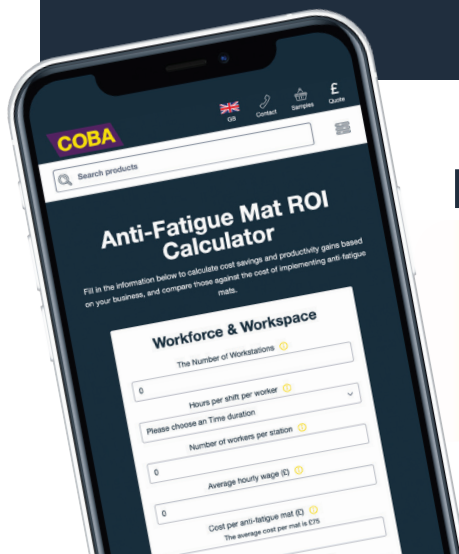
GB Contact Samples £ Quote

COBA

Search products

Anti-Fatigue Mat ROI Calculator

Fill in the information below to calculate cost savings and productivity gains based on your business, and compare those against the cost of implementing anti-fatigue mats.

Workforce & Workspace

The Number of Workstations

0

Hours per shift per worker

Please choose an Time duration

Number of workers per station

0

Average hourly wage (£)

0

Cost per anti-fatigue mat (£)

The average cost per mat is £75